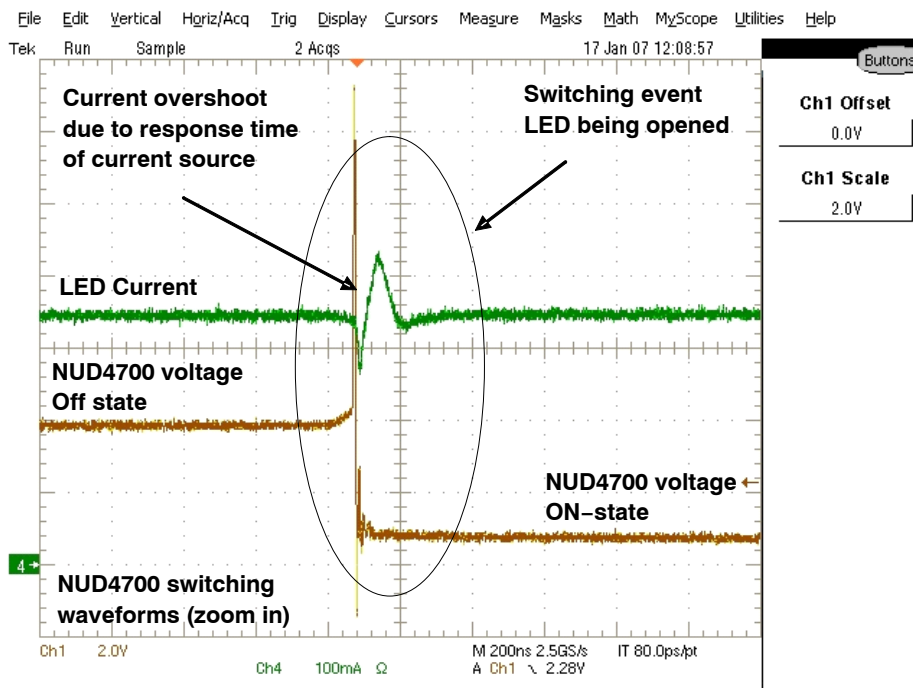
File Edit Vertical Horiz/Acq Trig Display Cursors Measure Masks Math MyScope Utilities Help

Tek Run Sample 2 Acqs 17 Jan 07 12:08:57

Buttons

Ch1 Offset
0.0V

Ch1 Scale
2.0V

Current overshoot due to response time of current source

Switching event LED being opened

LED Current

NUD4700 voltage Off state

NUD4700 voltage ON−state

4

NUD4700 switching waveforms (zoom in)

Ch1 2.0V
Ch4 100mA Ω
M 200ns 2.5GS/s IT 80.0ps/pt
A Ch1 ⌄ 2.28V